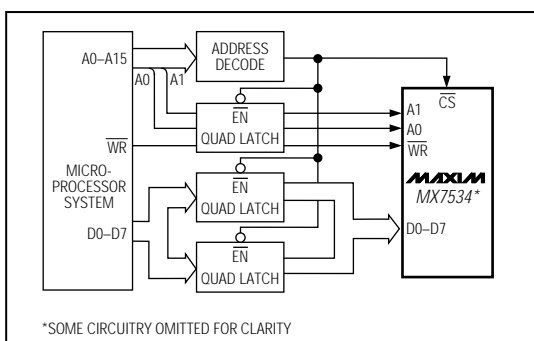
A0–A15

A0

A1

ADDRESS DECODE

$\overline{EN}$

QUAD LATCH

$\overline{WR}$

MICRO-PROCESSOR SYSTEM

$\overline{EN}$

QUAD LATCH

D0–D7

$\overline{EN}$

QUAD LATCH

$\overline{CS}$

A1

A0

$\overline{WR}$

MAXIM

MX7534*

D0–D7

*SOME CIRCUITRY OMITTED FOR CLARITY